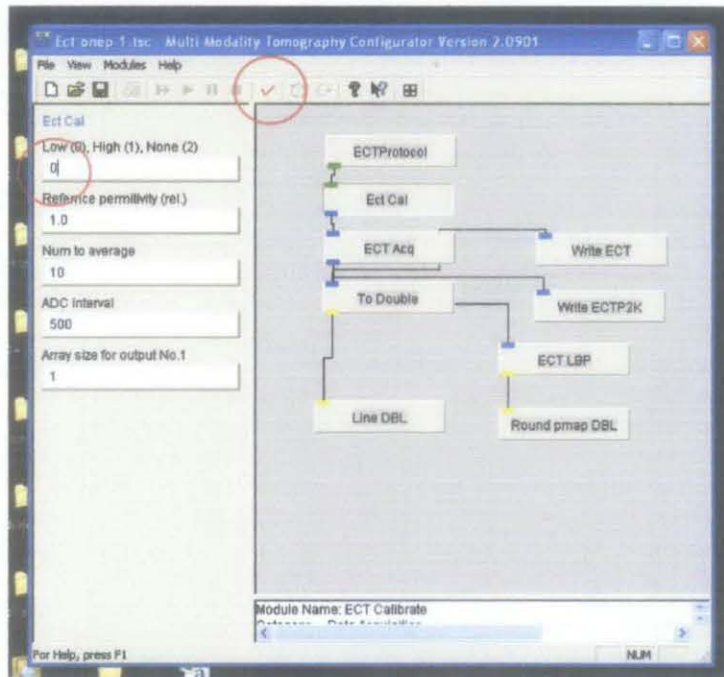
Ect onep 1.tsc - Multi Modality Tomography Configurator Version 2.0901

File View Modules Help

Ect Cal

Low (0), High (1), None (2)

0

Reference permittivity (rel.)

1.0

Num to average

10

ADC interval

500

Array size for output No.1

1

ECTProtocol

Ect Cal

ECT Acq

Write ECT

To Double

Write ECTP2K

ECT LBP

Line DBL

Round pmap DBL

Module Name: ECT Calibrate

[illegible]

For Help, press F1

NUM